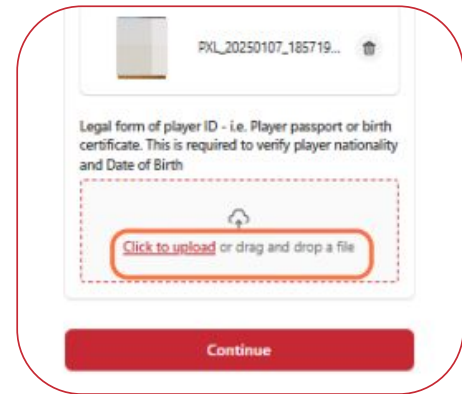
PXL_20250107_185719...

Legal form of player ID - i.e. Player passport or birth certificate. This is required to verify player nationality and Date of Birth

Click to upload or drag and drop a file

Continue